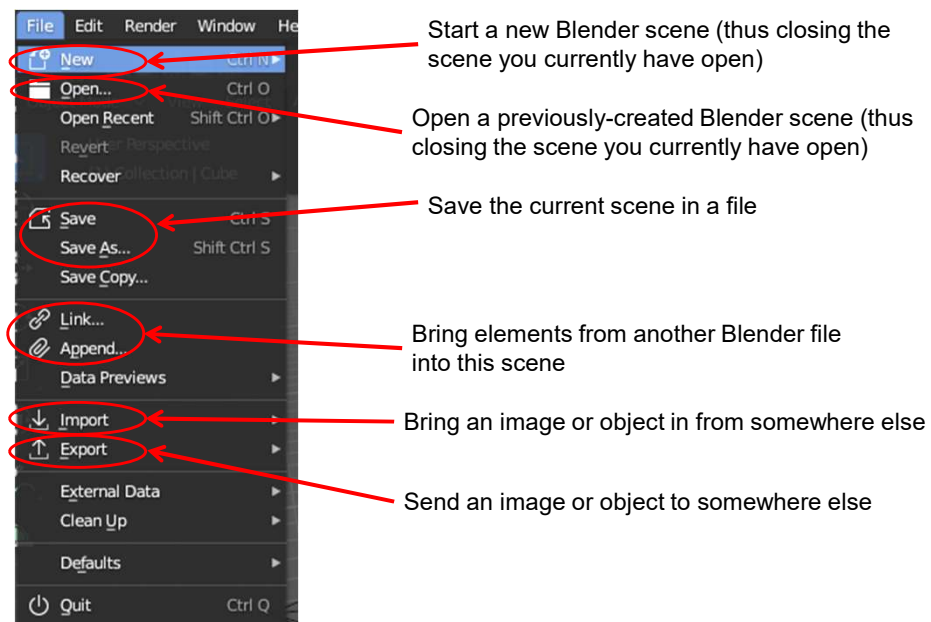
File Edit Render Window He

New Ctrl N
Open... Ctrl O
Open Recent Shift Ctrl O
Revert
Recover

Save Ctrl S
Save As... Shift Ctrl S
Save Copy...

Link...
Append...
Data Previews

Import
Export

External Data
Clean Up

Defaults

Quit Ctrl Q

Start a new Blender scene (thus closing the scene you currently have open)

Open a previously-created Blender scene (thus closing the scene you currently have open)

Save the current scene in a file

Bring elements from another Blender file into this scene

Bring an image or object in from somewhere else

Send an image or object to somewhere else